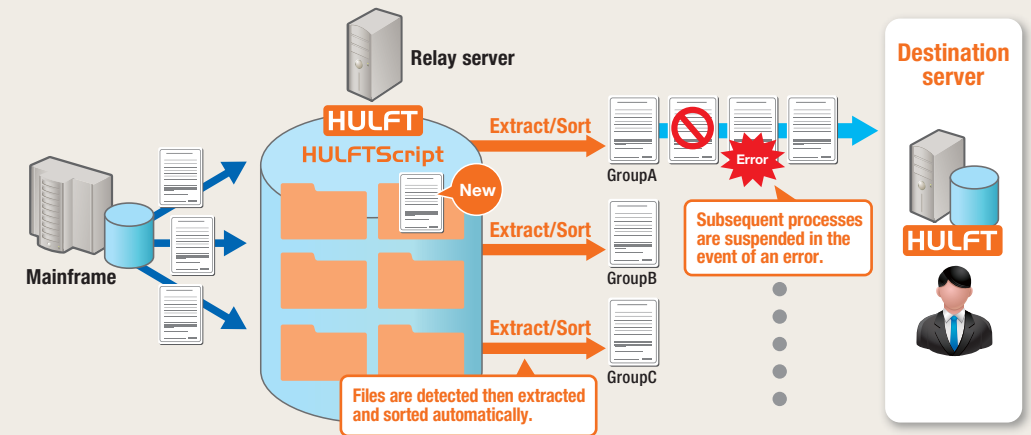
Relay server

HULFT

HULFTScript

New

Mainframe

Extract/Sort

GroupA

Error

Extract/Sort

GroupB

Subsequent processes are suspended in the event of an error.

Extract/Sort

GroupC

Files are detected then extracted and sorted automatically.

Destination server

HULFT